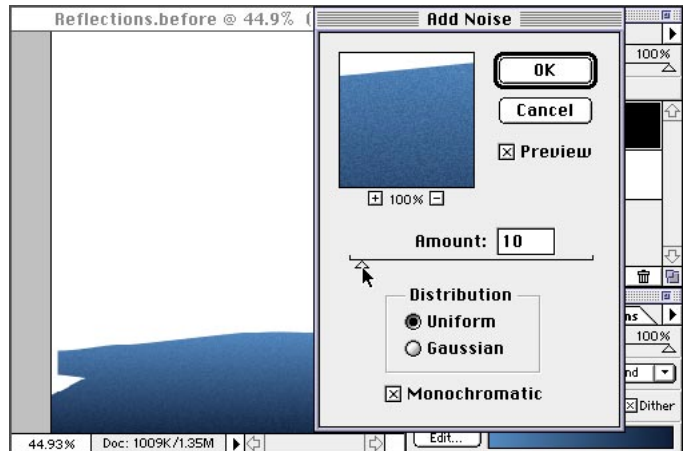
Reflections.before @ 44.9% (

Add Noise

OK

Cancel

☒ Preview

⊞ 100% ⊟

Amount: 10

Distribution

◉ Uniform

○ Gaussian

☒ Monochromatic

100%

ns

100%

nd

☒Dither

Edit...

44.93%

Doc: 1009K/1.35M